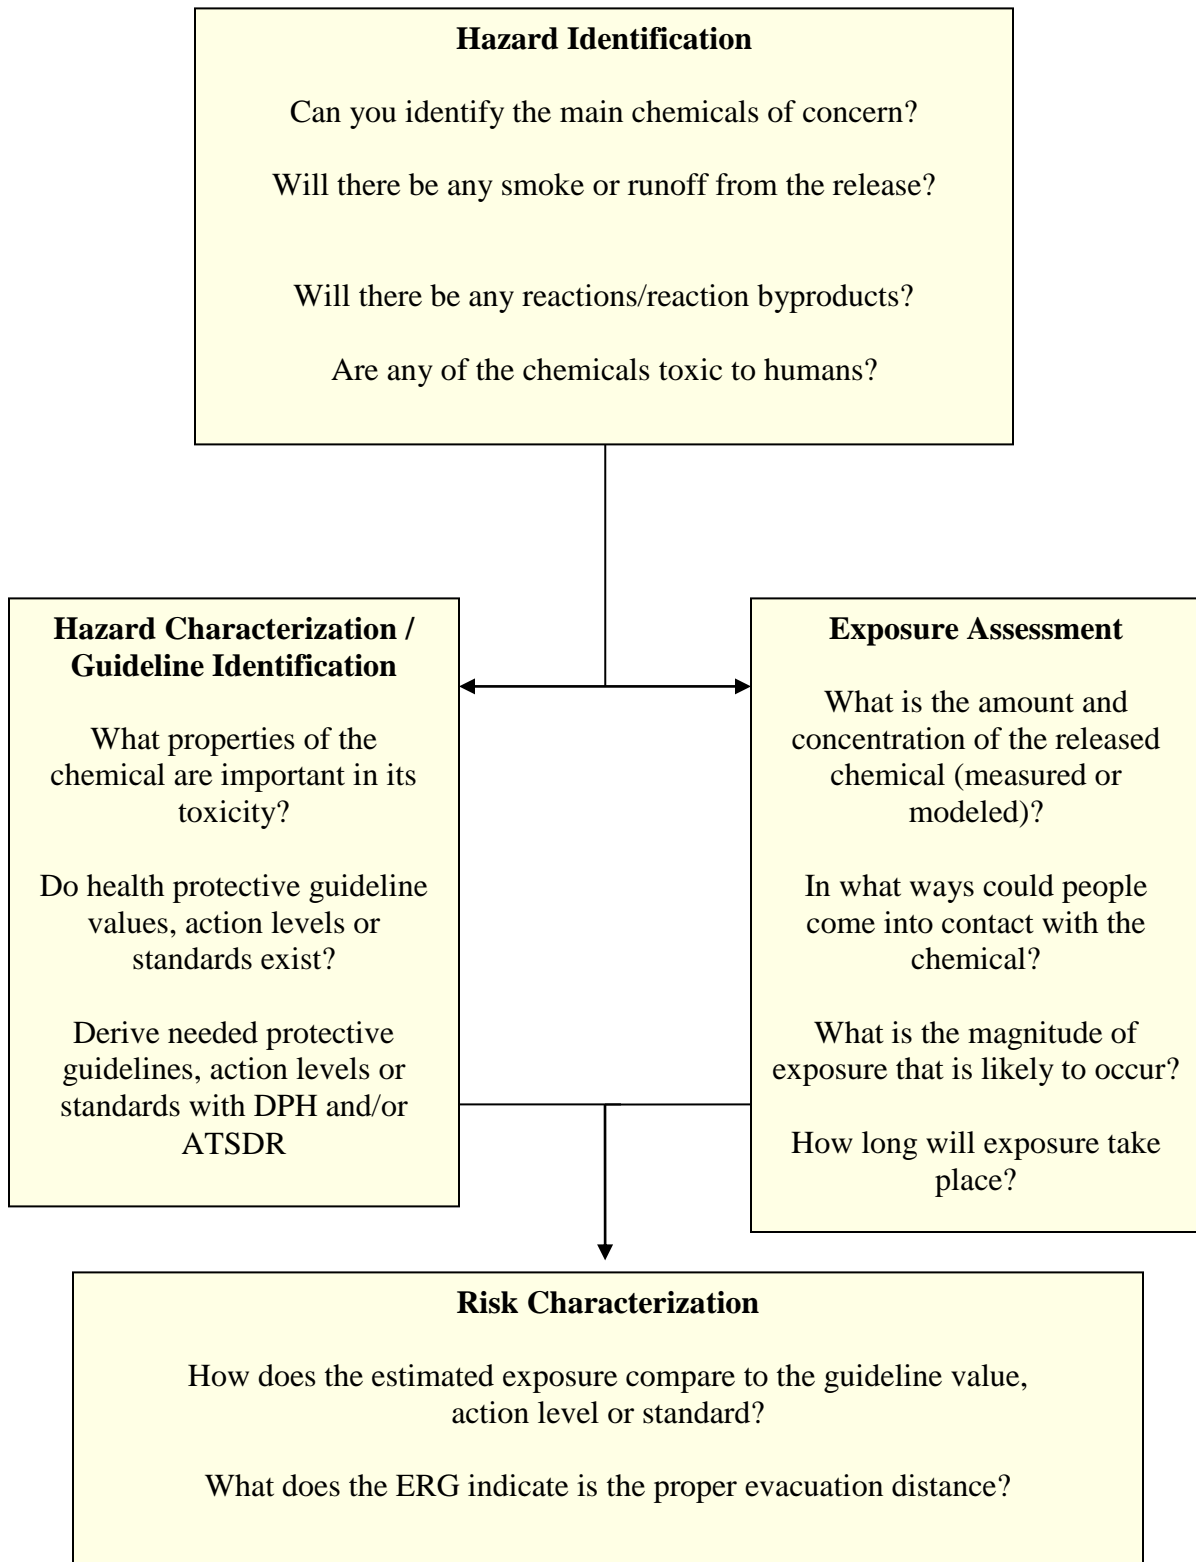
**Hazard Identification**

Can you identify the main chemicals of concern?

Will there be any smoke or runoff from the release?

Will there be any reactions/reaction byproducts?

Are any of the chemicals toxic to humans?

**Hazard Characterization / Guideline Identification**

What properties of the chemical are important in its toxicity?

Do health protective guideline values, action levels or standards exist?

Derive needed protective guidelines, action levels or standards with DPH and/or ATSDR

**Exposure Assessment**

What is the amount and concentration of the released chemical (measured or modeled)?

In what ways could people come into contact with the chemical?

What is the magnitude of exposure that is likely to occur?

How long will exposure take place?

**Risk Characterization**

How does the estimated exposure compare to the guideline value, action level or standard?

What does the ERG indicate is the proper evacuation distance?